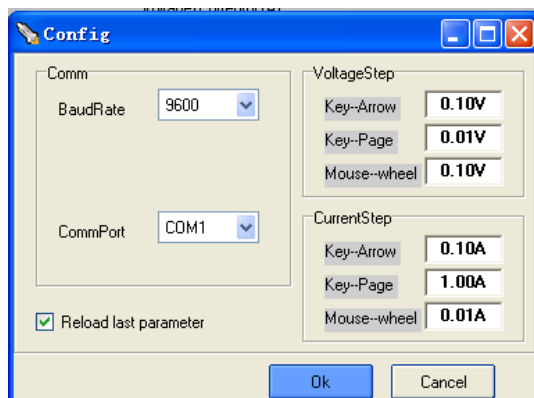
Config

Comm

BaudRate 9600

CommPort COM1

Reload last parameter

VoltageStep

Key--Arrow 0.10V

Key--Page 0.01V

Mouse--wheel 0.10V

CurrentStep

Key--Arrow 0.10A

Key--Page 1.00A

Mouse--wheel 0.01A

Ok

Cancel